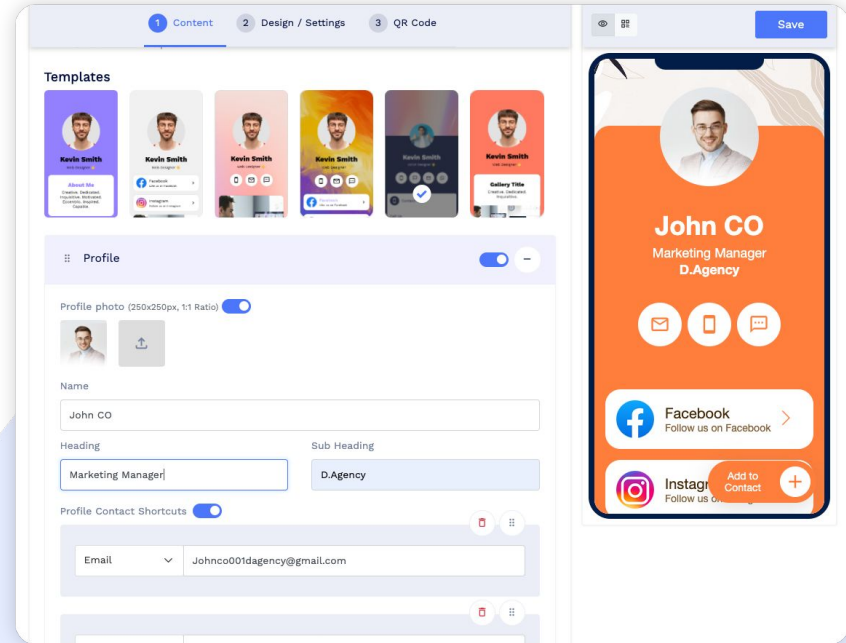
1 Content 2 Design / Settings 3 QR Code

Templates

Kevin Smith
Web Designer
About Me
Creative. Dedicated. Inquisitive. Motivated. Dynamic. Inspired. Capable.

Kevin Smith
Web Designer
Facebook
Follow us on Facebook
Instagram
Follow us on Instagram

Kevin Smith
Web Designer

Kevin Smith
Web Designer
Facebook
Follow us on Facebook

Kevin Smith
Web Designer

Kevin Smith
Web Designer
Gallery Title
Creative. Dedicated. Inquisitive.

Profile

Profile photo (250x250px, 1:1 Ratio)

Name
John CO

Heading
Marketing Manager

Sub Heading
D.Agency

Profile Contact Shortcuts

Email
Johnco001dagency@gmail.com

Save

John CO
Marketing Manager
D.Agency

Facebook
Follow us on Facebook

Instagr
Follow us o

Add to Contact